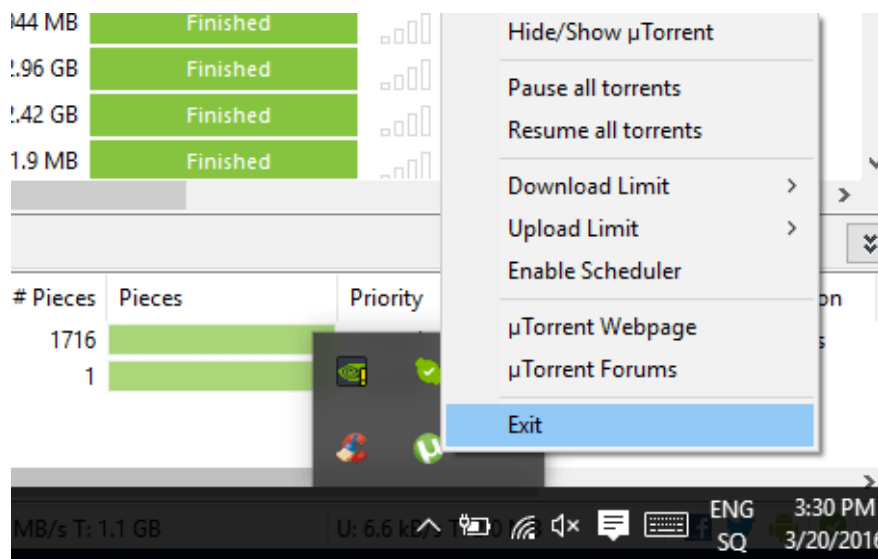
344 MB Finished
2.96 GB Finished
2.42 GB Finished
1.9 MB Finished

# Pieces | Pieces | Priority
1716
1

Hide/Show µTorrent
Pause all torrents
Resume all torrents
Download Limit
Upload Limit
Enable Scheduler
µTorrent Webpage
µTorrent Forums
Exit

MB/s T: 1.1 GB
U: 6.6 kB/s T: 10 MB
ENG
SQ
3:30 PM
3/20/2016